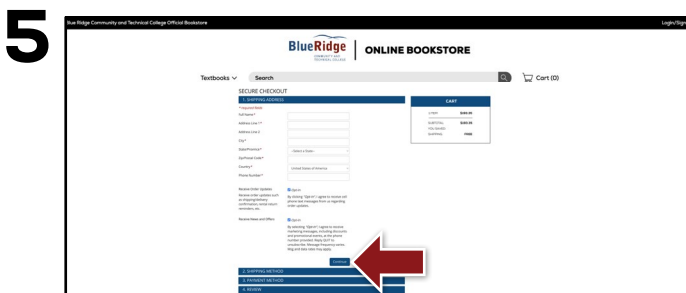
5

Blue Ridge Community and Technical College Official Bookstore

Login/Sign

BlueRidge COMMUNITY AND TECHNICAL COLLEGE | ONLINE BOOKSTORE

Textbooks ∨ Search

Cart (0)

SECURE CHECKOUT

1. SHIPPING ADDRESS

* Required fields

Full Name *

Address Line 1 *

Address Line 2

City *

State/Province * - Select a State -

Zip/Postal Code *

Country * United States of America

Phone Number *

Receive Order Updates Opt-in

Receive order updates such as shipping/delivery confirmation, book return reminders, etc.

By clicking "Opt-in" I agree to receive calls and messages from us regarding order updates.

Receive News and Offers Opt-in

By selecting "Opt-in" I agree to receive marketing messages, including discounts and promotional events, at the phone number provided. Reply STOP to unsubscribe. Message frequency varies. Msg and data rates may apply.

Continue

2. SHIPPING METHOD

3. PAYMENT METHOD

4. REVIEW

CART

1 ITEM $185.95

SUBTOTAL $185.95

YOU SAVED

SHIPPING FREE